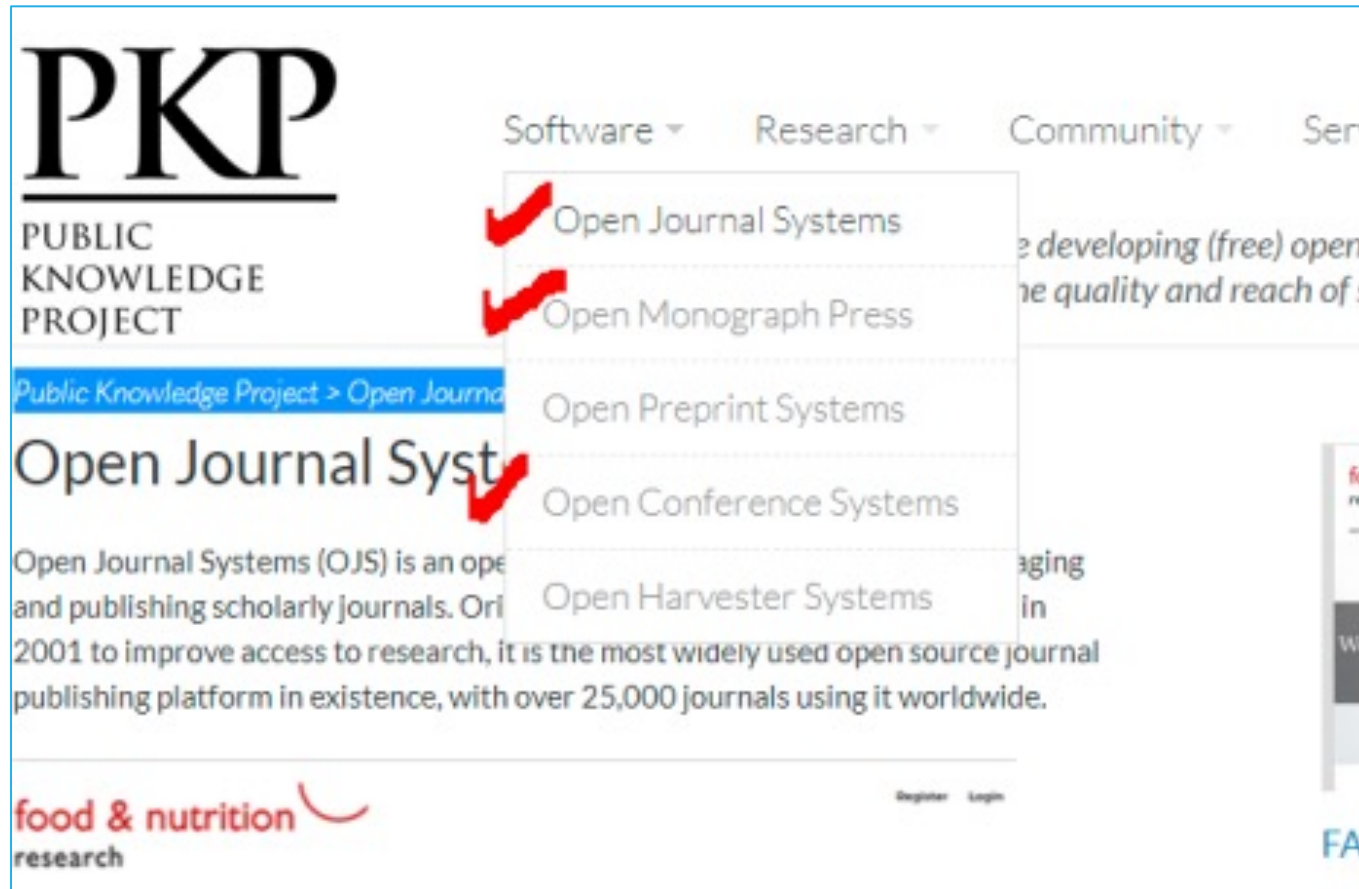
PKP

PUBLIC KNOWLEDGE PROJECT

Software Research Community Ser

Open Journal Systems

Open Monograph Press

Open Preprint Systems

Open Conference Systems

Open Harvester Systems

e developing (free) open

he quality and reach of

Public Knowledge Project > Open Journa

Open Journal Syst

Open Journal Systems (OJS) is an ope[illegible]aging and publishing scholarly journals. Ori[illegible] in 2001 to improve access to research, it is the most widely used open source journal publishing platform in existence, with over 25,000 journals using it worldwide.

food & nutrition research

Register Login

FA